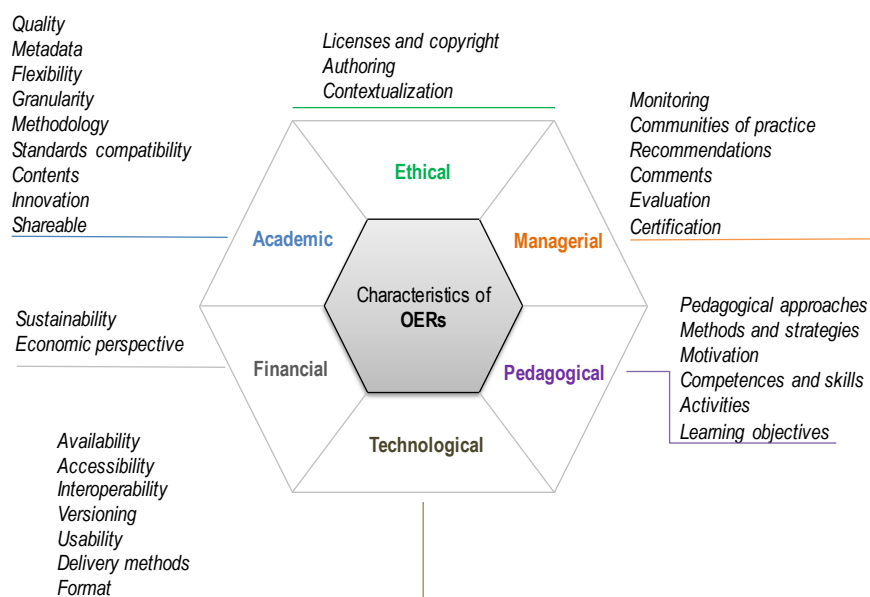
Quality
Metadata
Flexibility
Granularity
Methodology
Standards compatibility
Contents
Innovation
Shareable

Licenses and copyright
Authoring
Contextualization

Monitoring
Communities of practice
Recommendations
Comments
Evaluation
Certification

Ethical

Academic

Managerial

Characteristics of OERs

Sustainability
Economic perspective

Financial

Pedagogical

Pedagogical approaches
Methods and strategies
Motivation
Competences and skills
Activities
Learning objectives

Technological

Availability
Accessibility
Interoperability
Versioning
Usability
Delivery methods
Format